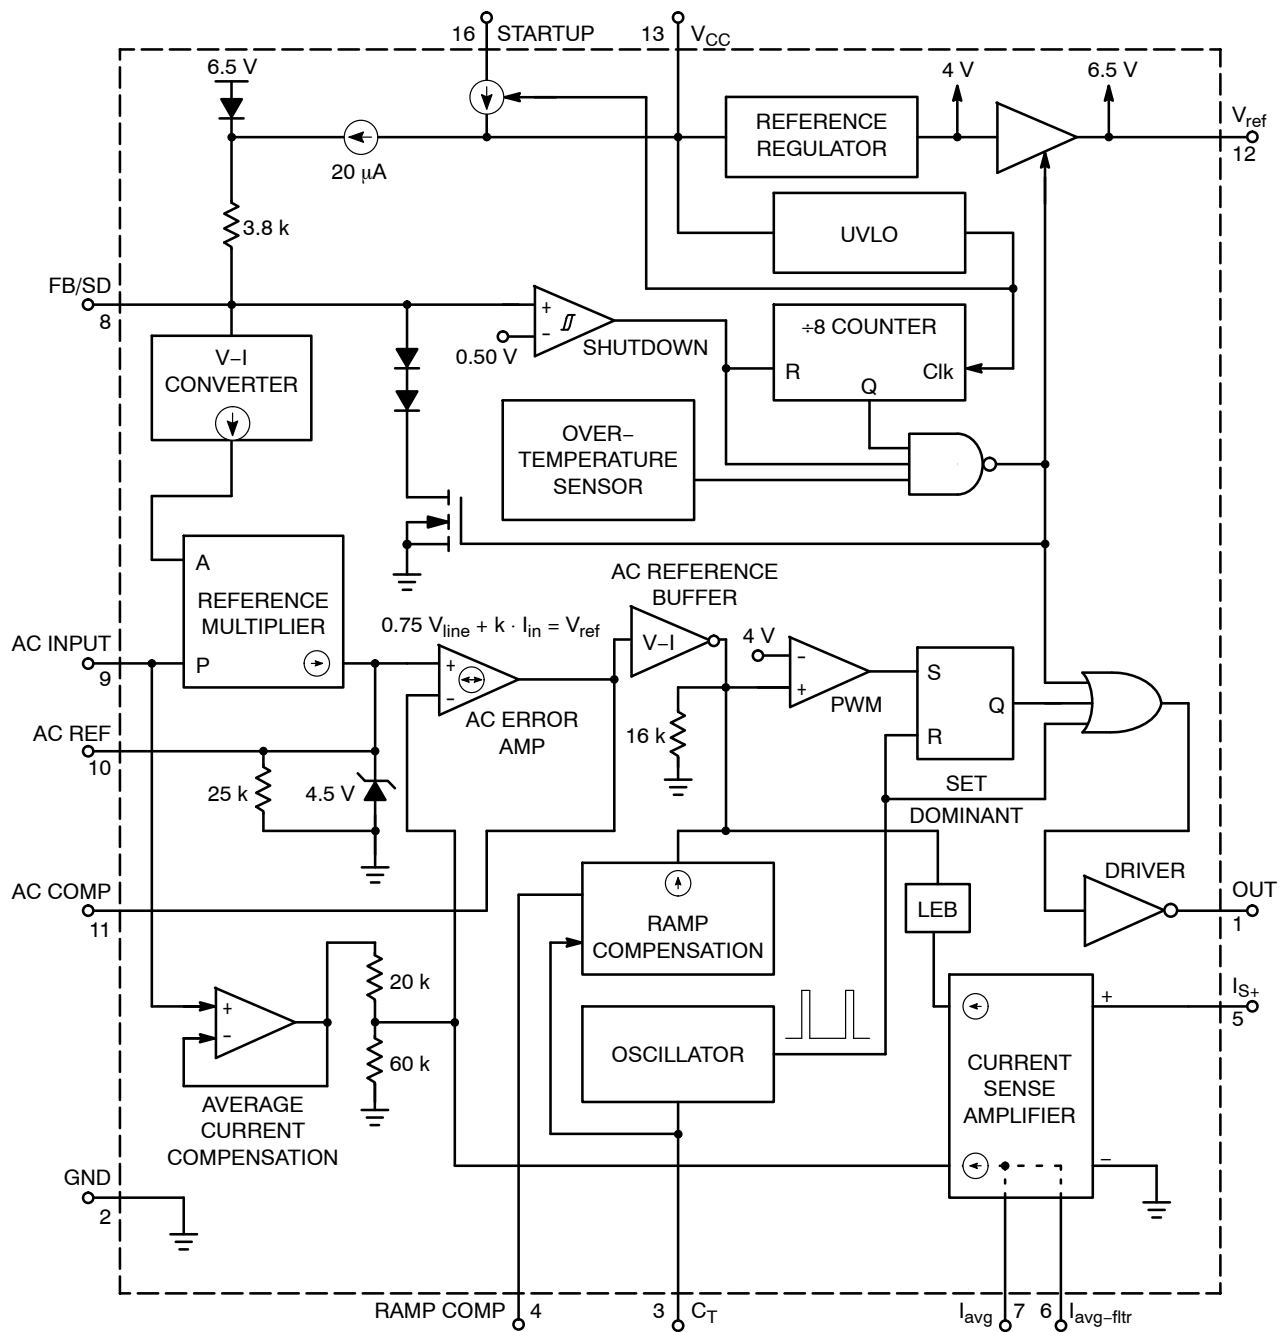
16 STARTUP
13 $V_{CC}$
6.5 V
20 μA
3.8 k
REFERENCE REGULATOR
4 V
6.5 V
$V_{ref}$
12
UVLO
FB/SD
8
0.50 V
SHUTDOWN
÷8 COUNTER
R
Q
Clk
V–I CONVERTER
OVER– TEMPERATURE SENSOR
A
REFERENCE MULTIPLIER
P
AC REFERENCE BUFFER
$0.75\ V_{line} + k \cdot I_{in} = V_{ref}$
V–I
4 V
AC INPUT
9
AC ERROR AMP
PWM
S
R
Q
AC REF
10
16 k
25 k
4.5 V
SET DOMINANT
AC COMP
11
RAMP COMPENSATION
LEB
DRIVER
OUT
1
20 k
60 k
OSCILLATOR
$I_{S+}$
5
+
CURRENT SENSE AMPLIFIER
AVERAGE CURRENT COMPENSATION
–
GND
2
RAMP COMP 4
3 $C_T$
$I_{avg}$ 7
6 $I_{avg-fltr}$